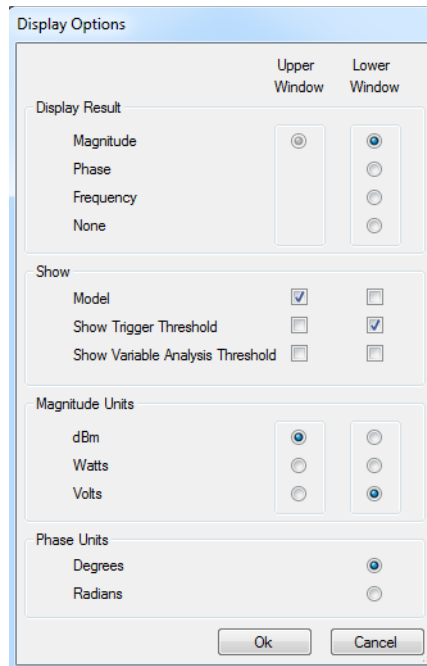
Display Options

Upper Window
Lower Window

Display Result
Magnitude
Phase
Frequency
None

Show
Model
Show Trigger Threshold
Show Variable Analysis Threshold

Magnitude Units
dBm
Watts
Volts

Phase Units
Degrees
Radians

Ok
Cancel